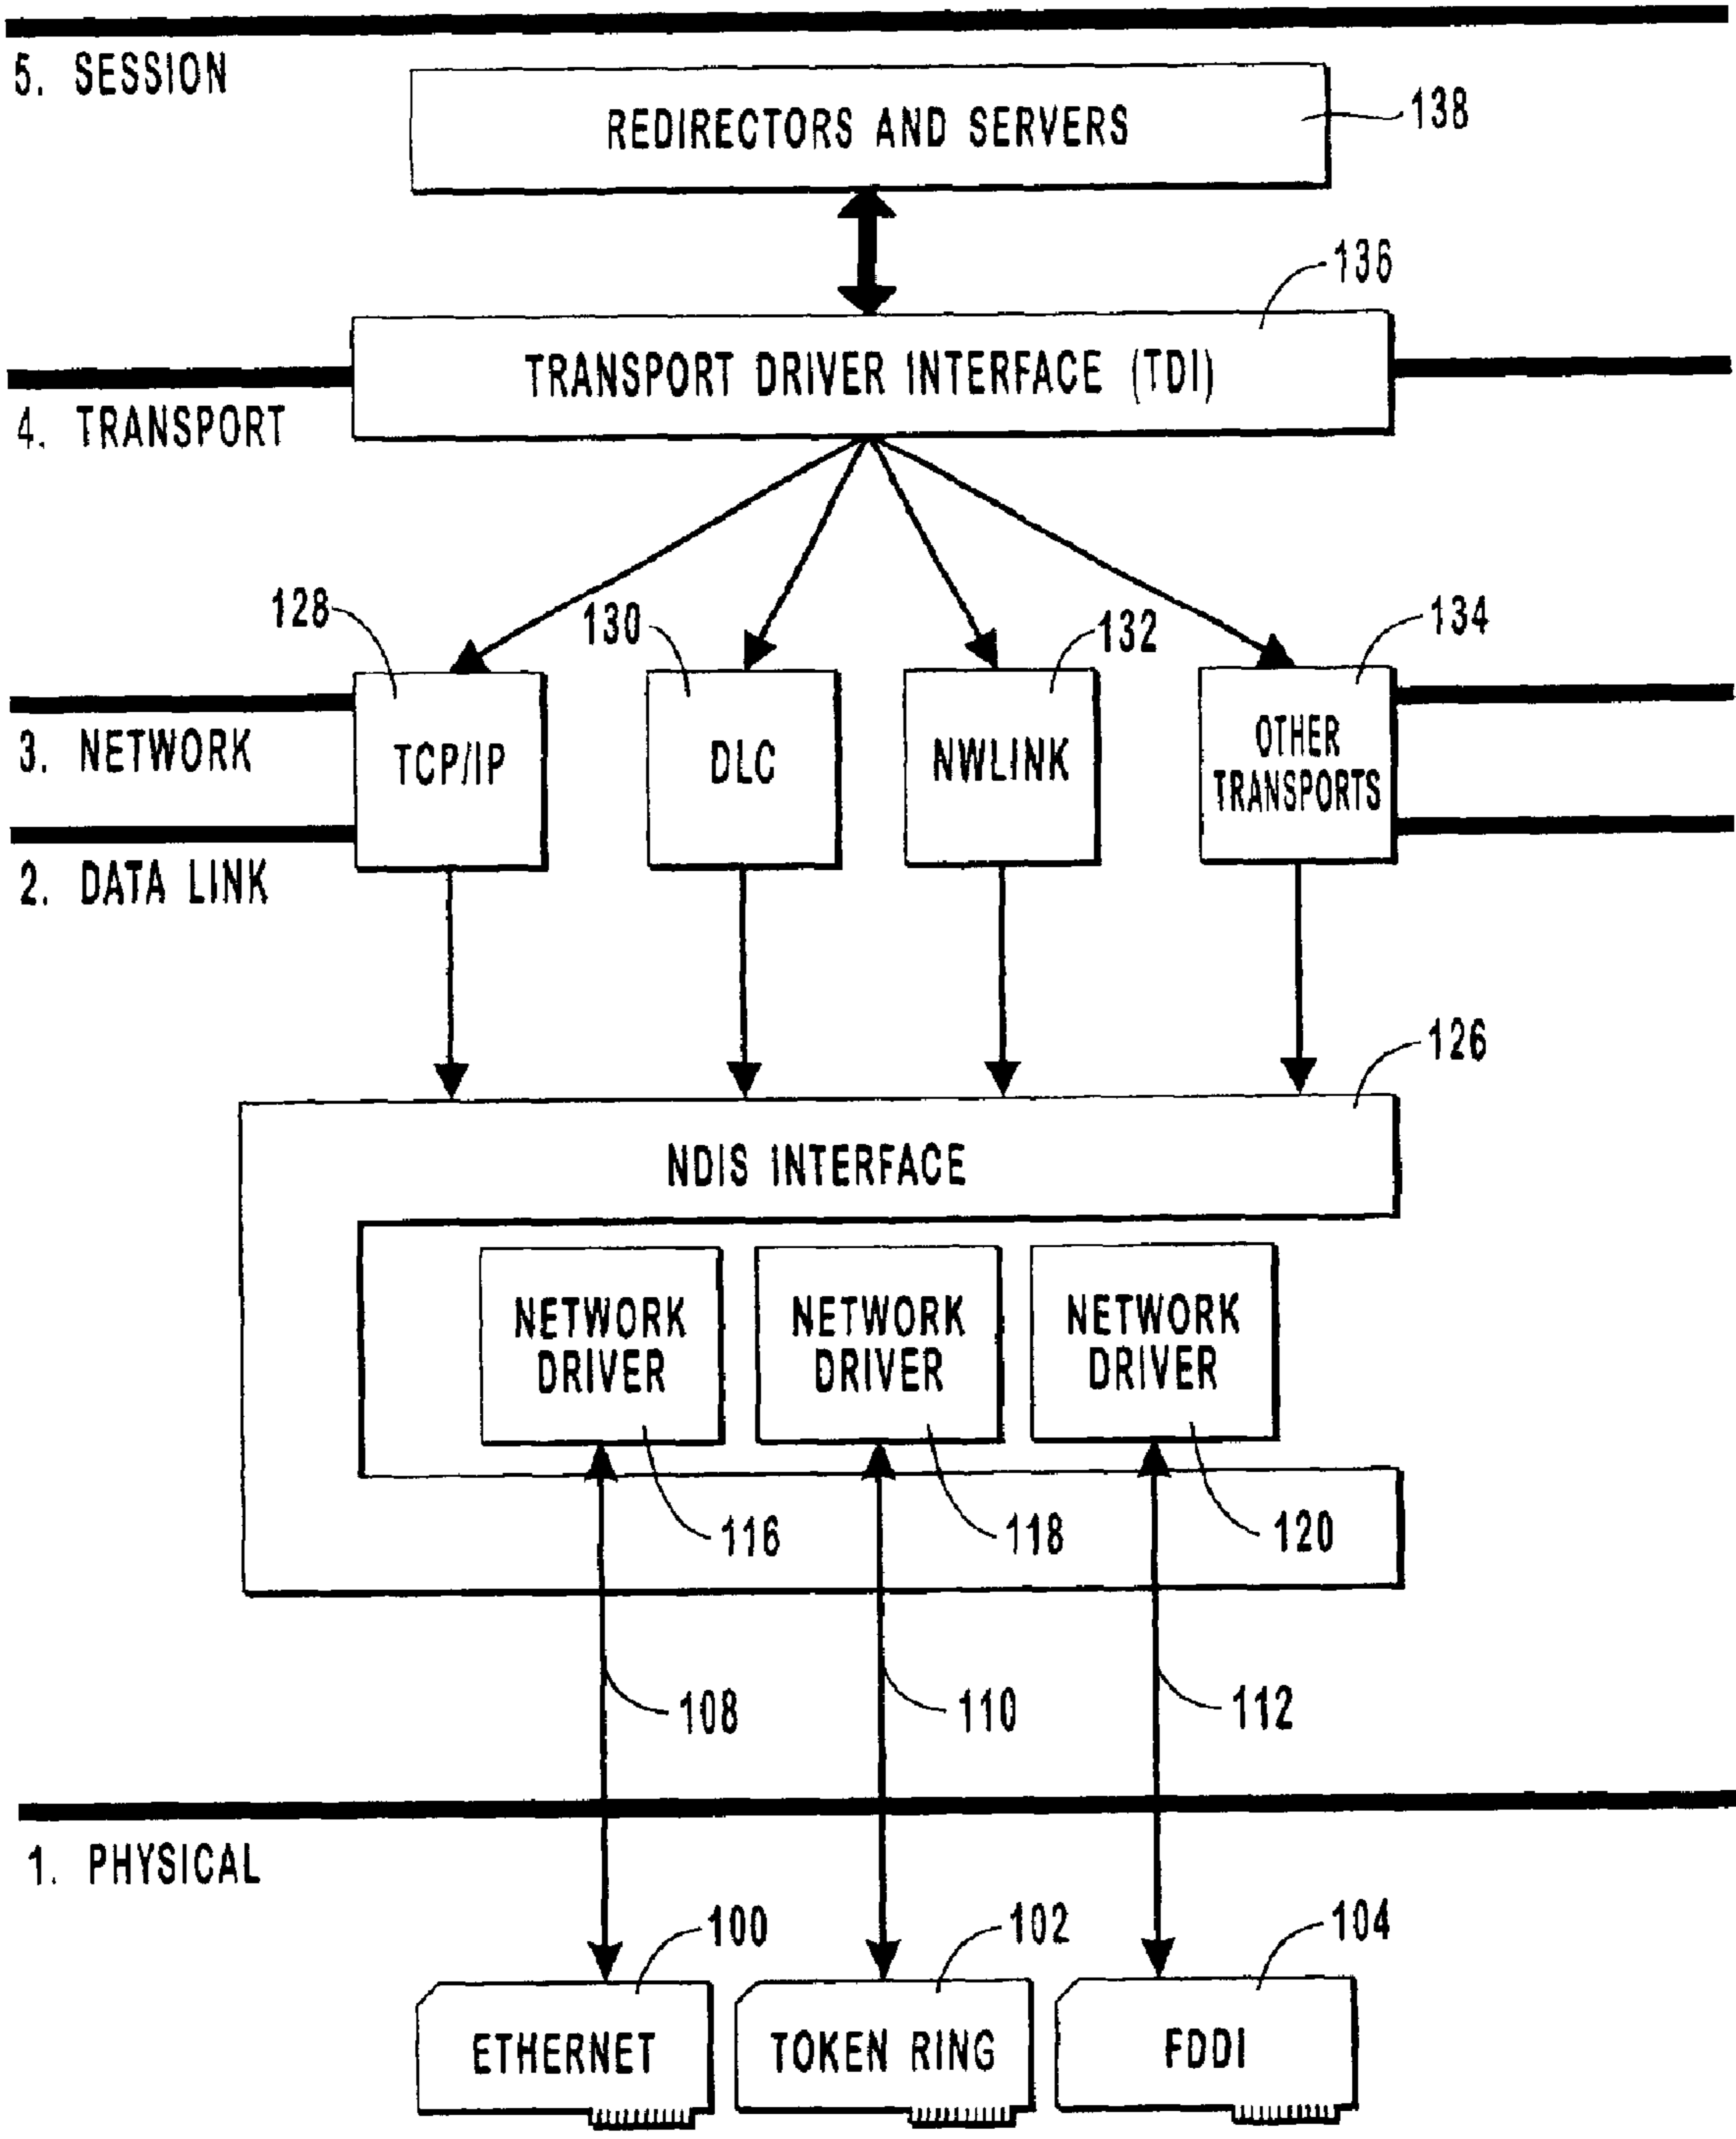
5. SESSION

REDIRECTORS AND SERVERS

138

136

TRANSPORT DRIVER INTERFACE (TDI)

4. TRANSPORT

128

130

132

134

3. NETWORK

TCP/IP

DLC

NWLINK

OTHER TRANSPORTS

2. DATA LINK

126

NDIS INTERFACE

NETWORK DRIVER

NETWORK DRIVER

NETWORK DRIVER

116

118

120

108

110

112

1. PHYSICAL

100

102

104

ETHERNET

TOKEN RING

FDDI